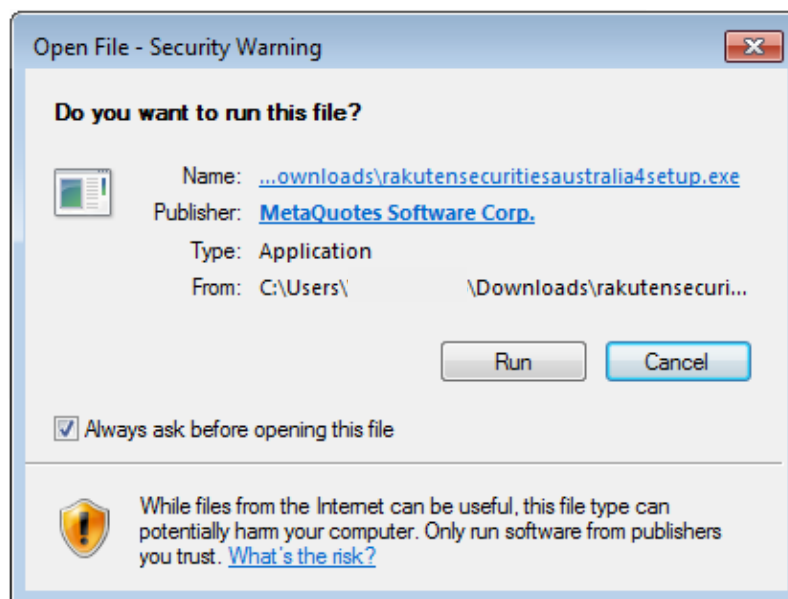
Open File - Security Warning

Do you want to run this file?

Name: ...ownloads\rakutensecuritiesaustralia4setup.exe
Publisher: MetaQuotes Software Corp.
Type: Application
From: C:\Users\ \Downloads\rakutensecuri...

Run Cancel

Always ask before opening this file

While files from the Internet can be useful, this file type can potentially harm your computer. Only run software from publishers you trust. What's the risk?